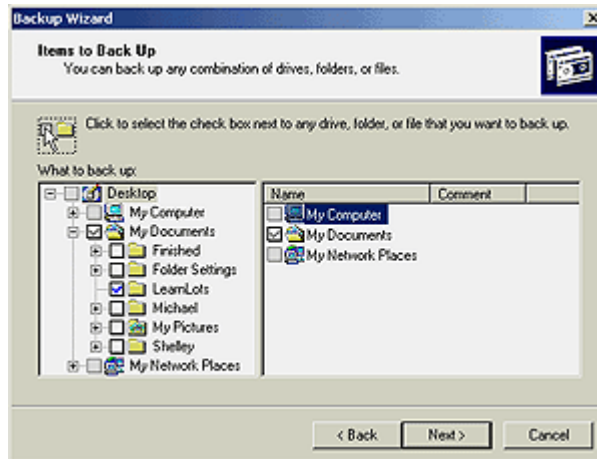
Backup Wizard

Items to Back Up
You can back up any combination of drives, folders, or files.

Click to select the check box next to any drive, folder, or file that you want to back up.

What to back up:

Desktop
My Computer
My Documents
Finished
Folder Settings
LearnLots
Michael
My Pictures
Shelley
My Network Places

| Name | Comment |
|---|---|
| My Computer | |
| My Documents | |
| My Network Places | |

< Back
Next >
Cancel